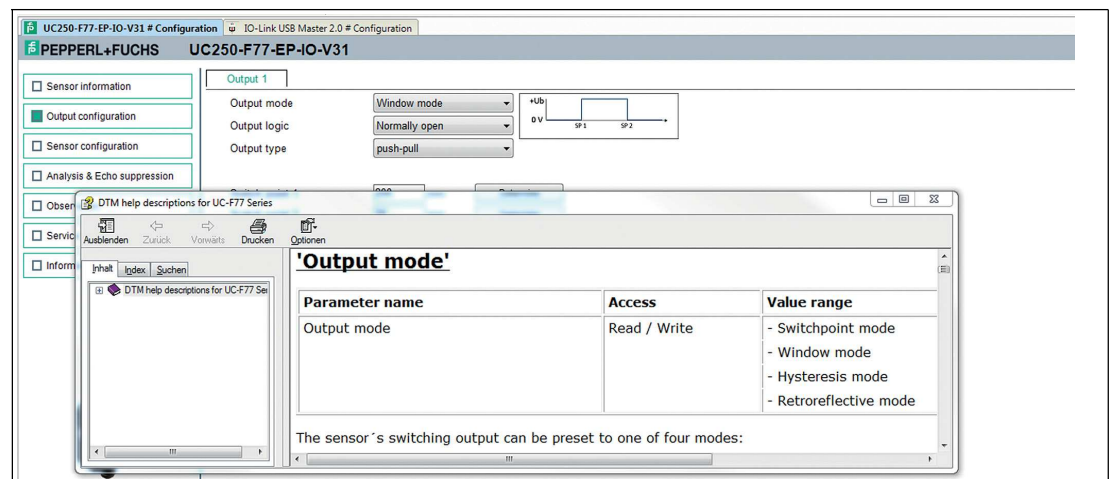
UC250-F77-EP-IO-V31 # Configuration   IO-Link USB Master 2.0 # Configuration

PEPPERL+FUCHS   UC250-F77-EP-IO-V31

Sensor information
Output configuration
Sensor configuration
Analysis & Echo suppression
Obser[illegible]
Servic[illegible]
Inform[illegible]

Output 1

Output mode   Window mode
Output logic   Normally open
Output type   push-pull

+Ub
0 V
SP 1   SP 2

DTM help descriptions for UC-F77 Series

Ausblenden   Zurück   Vorwärts   Drucken   Optionen

Inhalt   Index   Suchen

DTM help descriptions for UC-F77 Ser

'Output mode'

| Parameter name | Access | Value range |
|---|---|---|
| Output mode | Read / Write | - Switchpoint mode<br>- Window mode<br>- Hysteresis mode<br>- Retroreflective mode |

The sensor´s switching output can be preset to one of four modes: